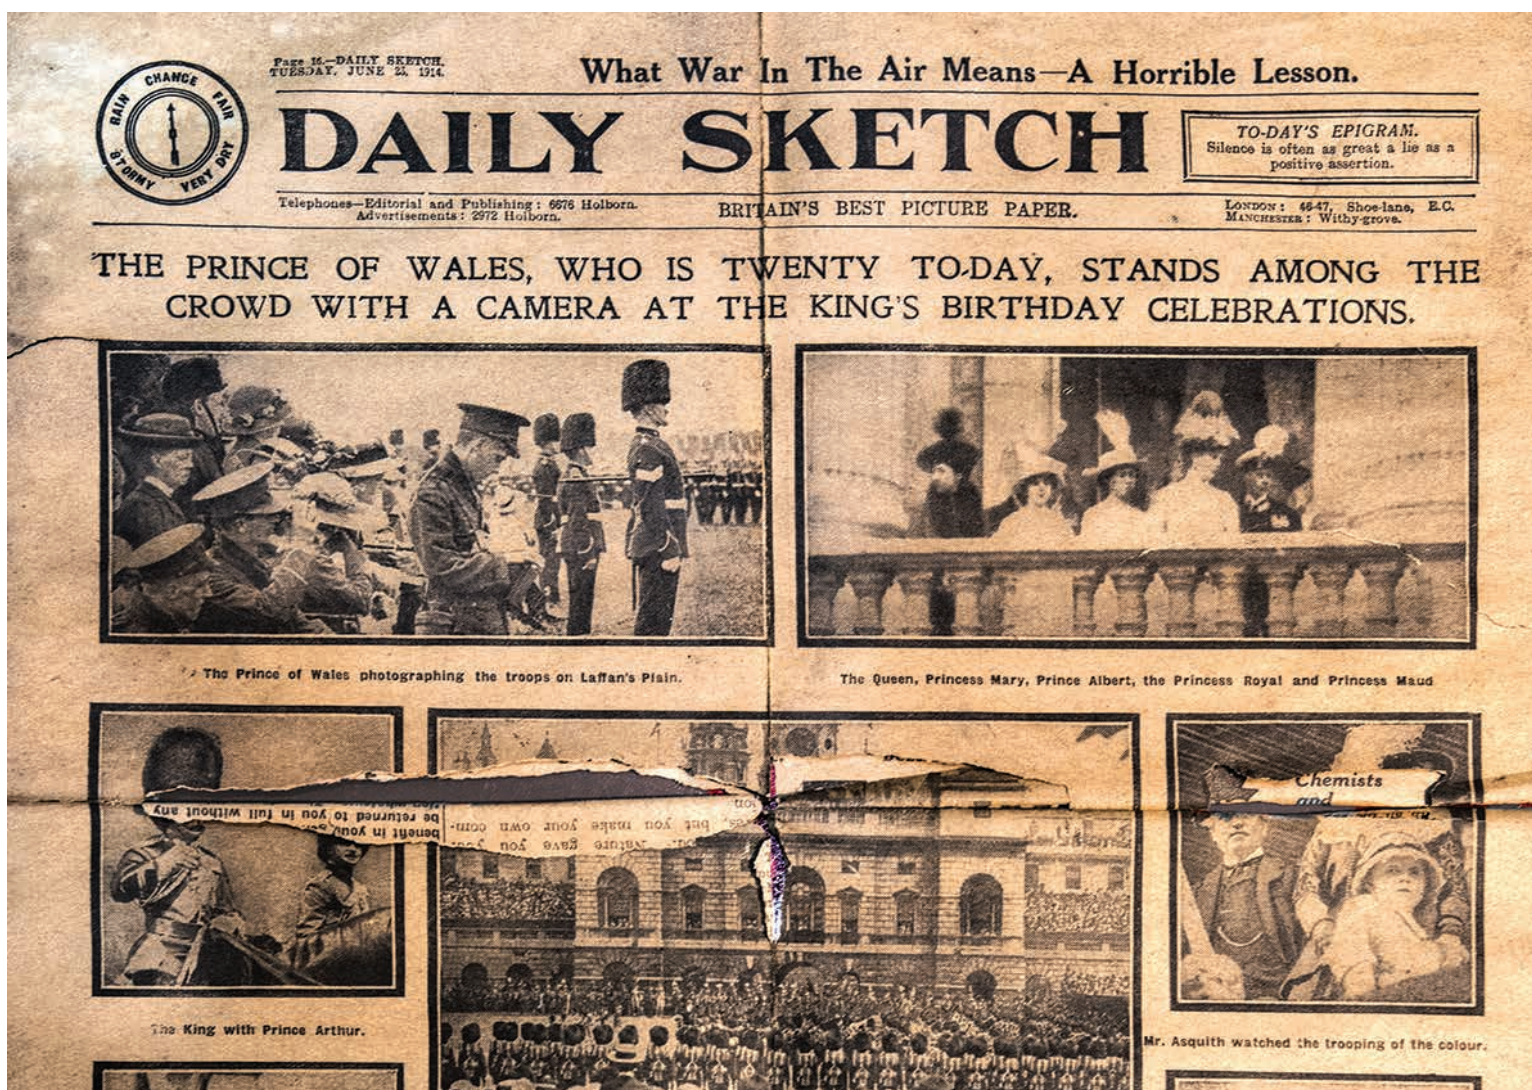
Page 16.—DAILY SKETCH, TUESDAY, JUNE 23, 1914.

CHANGE FAIR VERY DRY STORMY RAIN

What War In The Air Means—A Horrible Lesson.

DAILY SKETCH

TO-DAY'S EPIGRAM.
Silence is often as great a lie as a positive assertion.

Telephones—Editorial and Publishing: 6676 Holborn. Advertisements: 2972 Holborn.

BRITAIN'S BEST PICTURE PAPER.

LONDON: 46-47, Shoe-lane, E.C. MANCHESTER: Withy-grove.

THE PRINCE OF WALES, WHO IS TWENTY TO-DAY, STANDS AMONG THE CROWD WITH A CAMERA AT THE KING'S BIRTHDAY CELEBRATIONS.

The Prince of Wales photographing the troops on Laffan's Plain.

The Queen, Princess Mary, Prince Albert, the Princess Royal and Princess Maud

be returned to you in full without any benefit in your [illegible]

but you make your own com- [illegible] you gave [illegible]

Chemists and

The King with Prince Arthur.

Mr. Asquith watched the trooping of the colour.